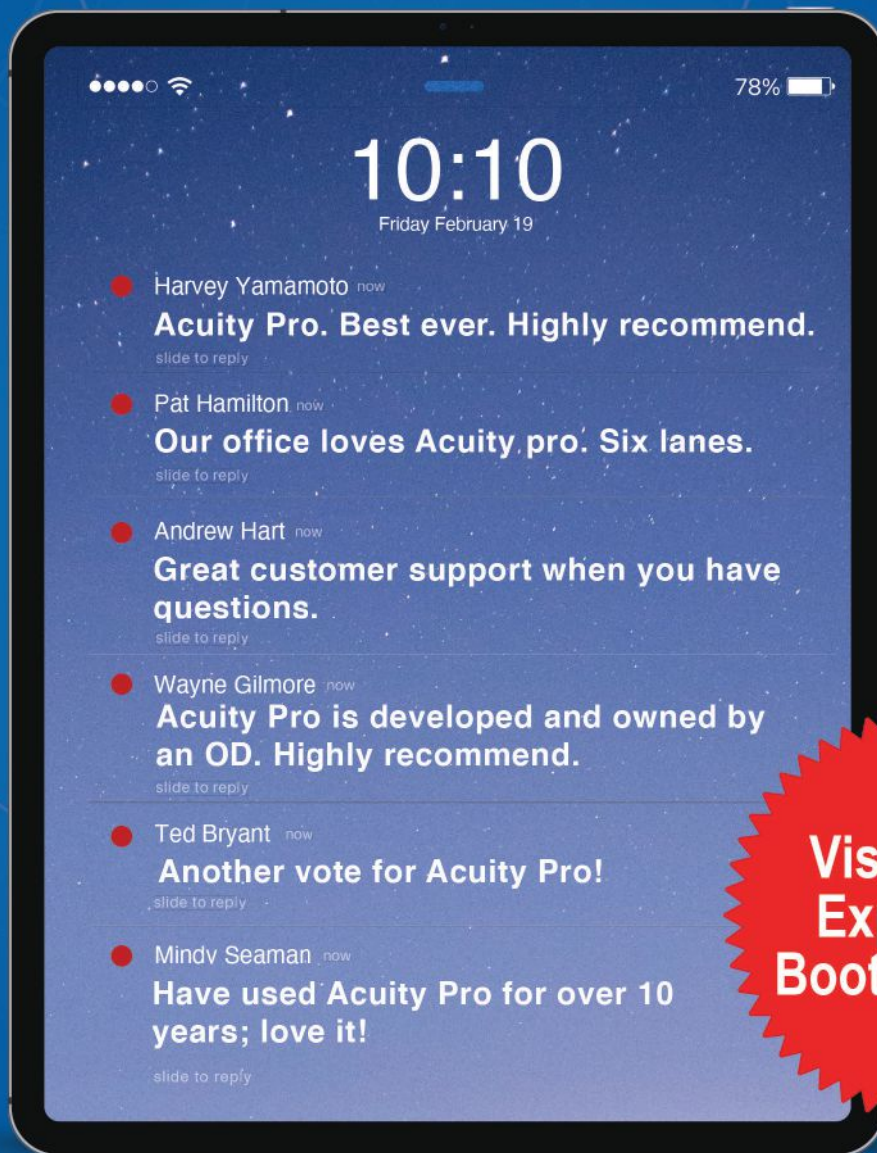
78%

10:10
Friday February 19

Harvey Yamamoto now
Acuity Pro. Best ever. Highly recommend.
slide to reply

Pat Hamilton now
Our office loves Acuity pro. Six lanes.
slide to reply

Andrew Hart now
Great customer support when you have questions.
slide to reply

Wayne Gilmore now
Acuity Pro is developed and owned by an OD. Highly recommend.
slide to reply

Ted Bryant now
Another vote for Acuity Pro!
slide to reply

Mindy Seaman now
Have used Acuity Pro for over 10 years; love it!
slide to reply

Vis
Ex
Boot